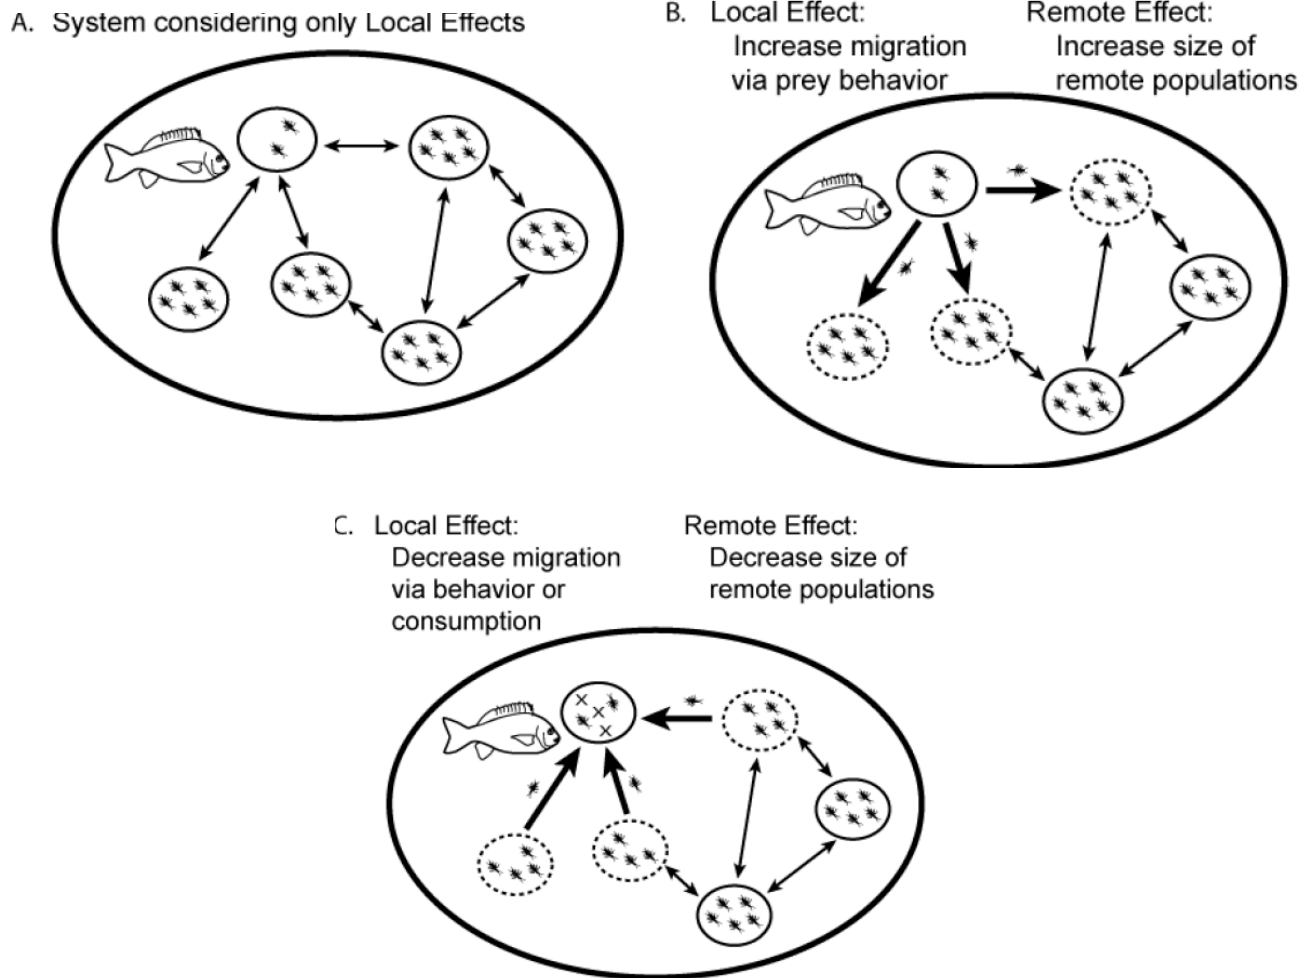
A. System considering only Local Effects

B. Local Effect: Increase migration via prey behavior

Remote Effect: Increase size of remote populations

C. Local Effect: Decrease migration via behavior or consumption

Remote Effect: Decrease size of remote populations